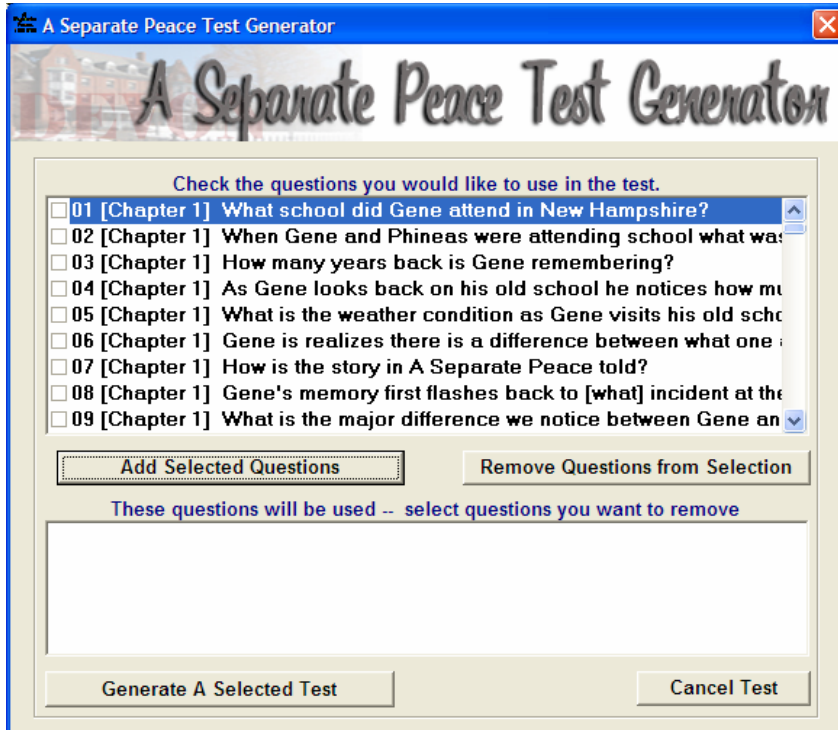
A Separate Peace Test Generator

A Separate Peace Test Generator

Check the questions you would like to use in the test.

01 [Chapter 1] What school did Gene attend in New Hampshire?
02 [Chapter 1] When Gene and Phineas were attending school what was
03 [Chapter 1] How many years back is Gene remembering?
04 [Chapter 1] As Gene looks back on his old school he notices how mu
05 [Chapter 1] What is the weather condition as Gene visits his old scho
06 [Chapter 1] Gene is realizes there is a difference between what one
07 [Chapter 1] How is the story in A Separate Peace told?
08 [Chapter 1] Gene's memory first flashes back to [what] incident at the
09 [Chapter 1] What is the major difference we notice between Gene an

Add Selected Questions

Remove Questions from Selection

These questions will be used -- select questions you want to remove

Generate A Selected Test

Cancel Test